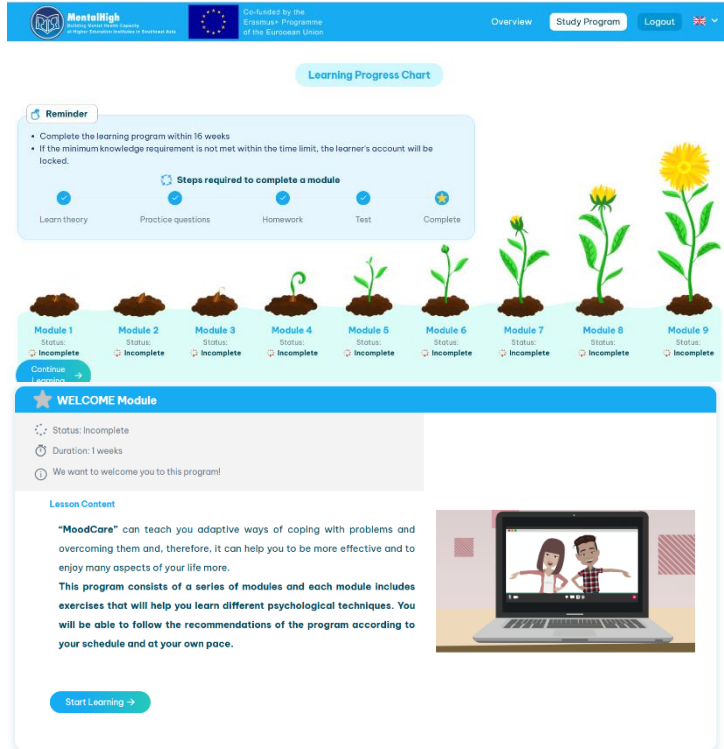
MentalHigh
Building Mental Health Capacity at Higher Education Institutes in Southeast Asia

Co-funded by the Erasmus+ Programme of the European Union

Overview
Study Program
Logout

Learning Progress Chart

Reminder

- Complete the learning program within 16 weeks
- If the minimum knowledge requirement is not met within the time limit, the learner's account will be locked.

Steps required to complete a module

Learn theory
Practice questions
Homework
Test
Complete

Module 1
Status:
Incomplete

Module 2
Status:
Incomplete

Module 3
Status:
Incomplete

Module 4
Status:
Incomplete

Module 5
Status:
Incomplete

Module 6
Status:
Incomplete

Module 7
Status:
Incomplete

Module 8
Status:
Incomplete

Module 9
Status:
Incomplete

Continue Learning

WELCOME Module

Status: Incomplete

Duration: 1 weeks

We want to welcome you to this program!

Lesson Content

"MoodCare" can teach you adaptive ways of coping with problems and overcoming them and, therefore, it can help you to be more effective and to enjoy many aspects of your life more.

This program consists of a series of modules and each module includes exercises that will help you learn different psychological techniques. You will be able to follow the recommendations of the program according to your schedule and at your own pace.

Start Learning